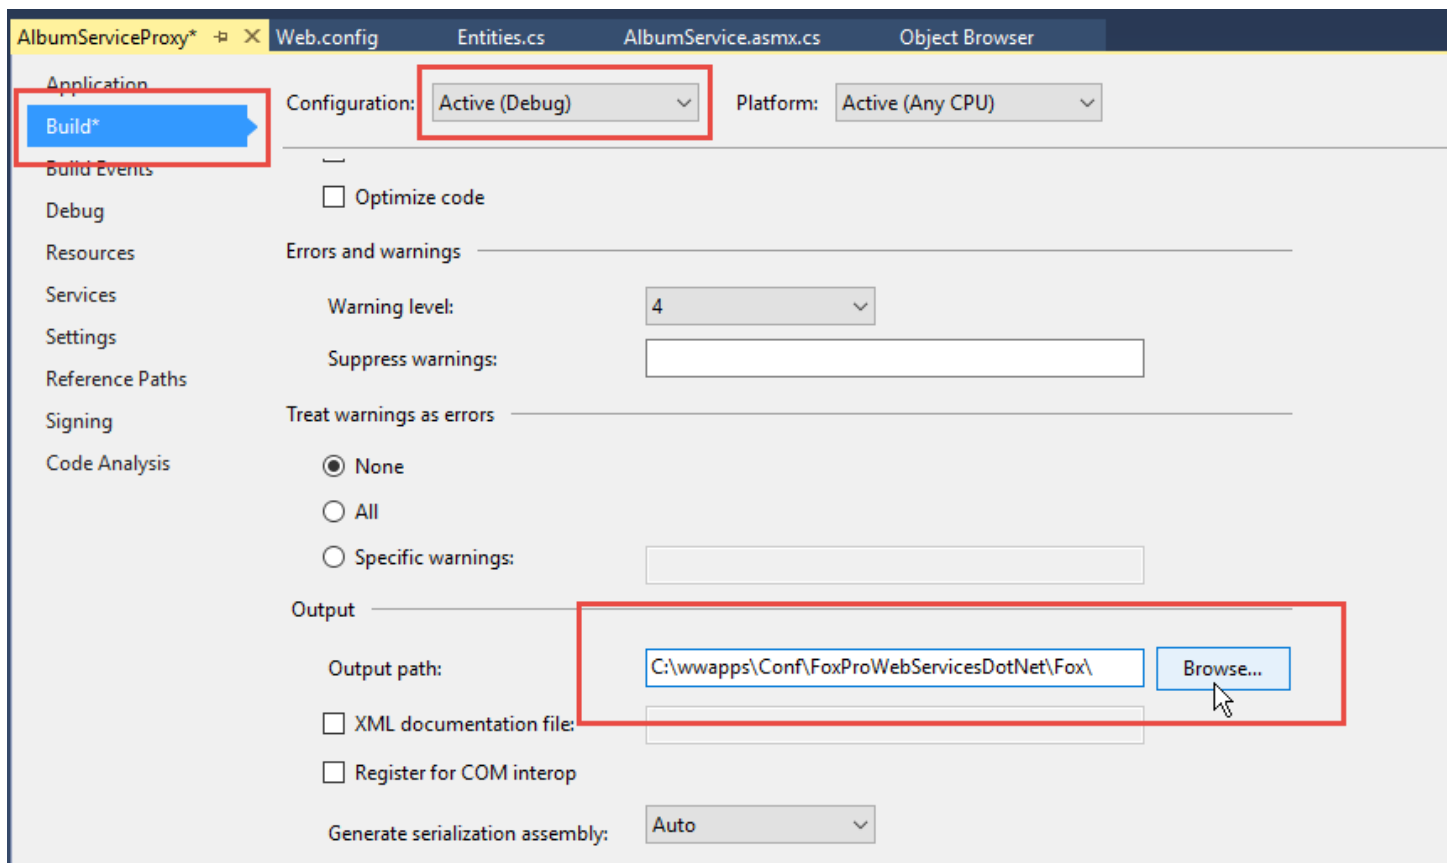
AlbumServiceProxy* Web.config Entities.cs AlbumService.asmx.cs Object Browser

Application
Build*
Build Events
Debug
Resources
Services
Settings
Reference Paths
Signing
Code Analysis

Configuration: Active (Debug)
Platform: Active (Any CPU)

Optimize code

Errors and warnings

Warning level: 4

Suppress warnings:

Treat warnings as errors

None

All

Specific warnings:

Output

Output path: C:\wwapps\Conf\FoxProWebServicesDotNet\Fox\ Browse...

XML documentation file:

Register for COM interop

Generate serialization assembly: Auto